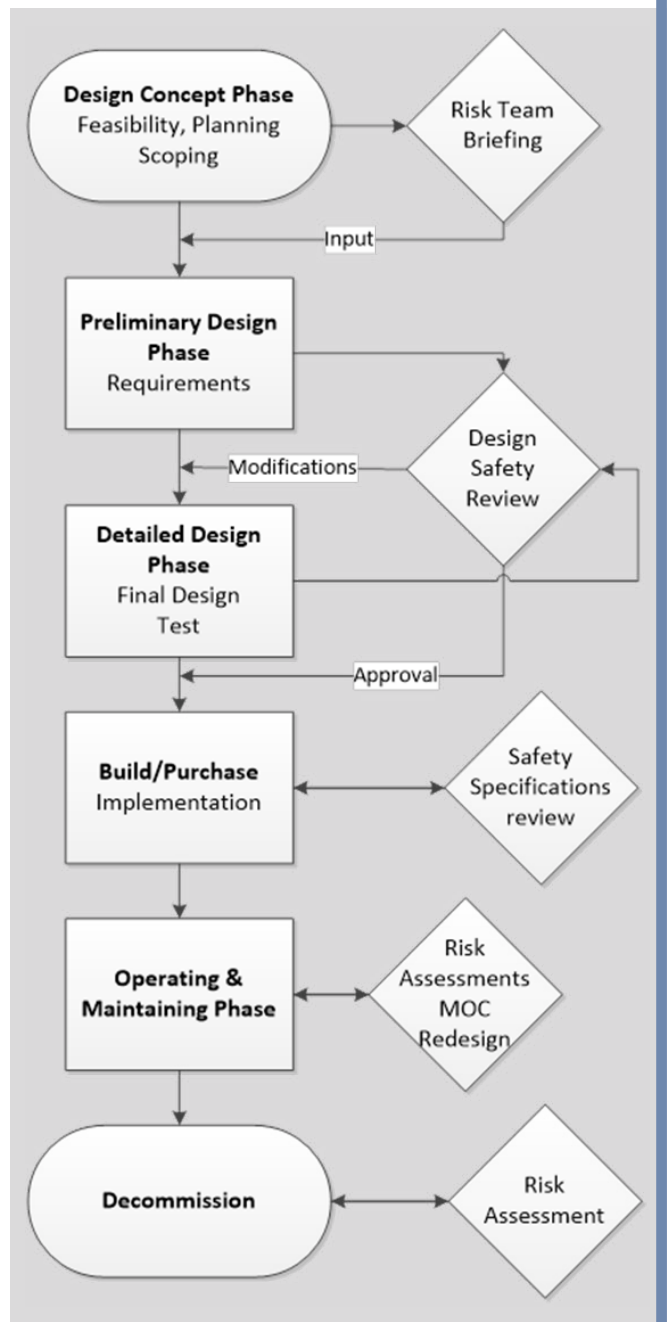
Design Concept Phase
Feasibility, Planning Scoping

Risk Team Briefing

Input

Preliminary Design Phase
Requirements

Design Safety Review

Modifications

Detailed Design Phase
Final Design Test

Approval

Build/Purchase
Implementation

Safety Specifications review

Operating & Maintaining Phase

Risk Assessments MOC Redesign

Decommission

Risk Assessment